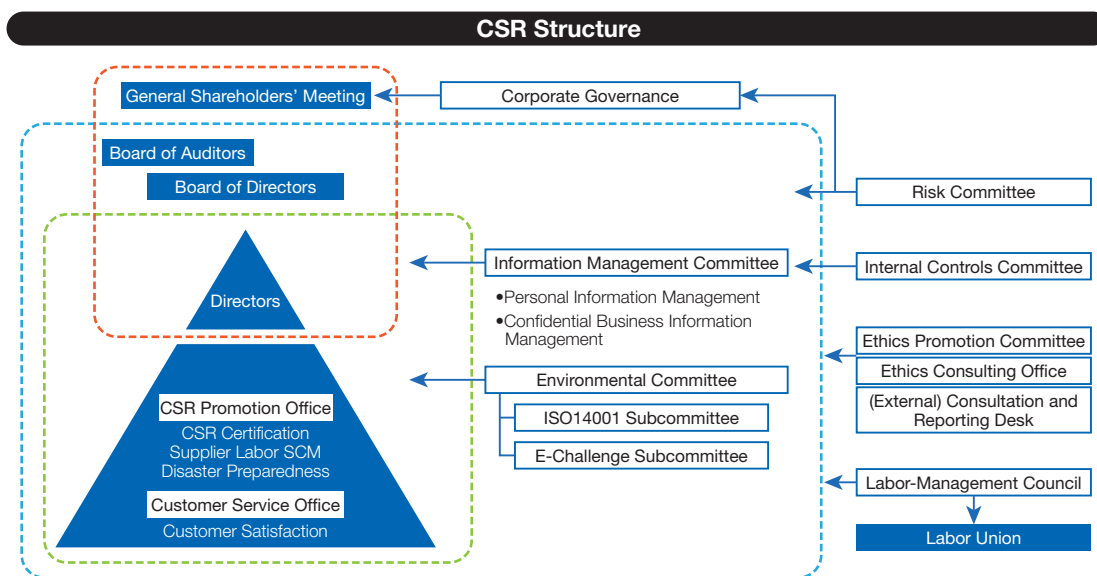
CSR Structure

General Shareholders' Meeting

Corporate Governance

Board of Auditors

Board of Directors

Risk Committee

Directors

Information Management Committee

Internal Controls Committee

•Personal Information Management
•Confidential Business Information Management

Ethics Promotion Committee

Ethics Consulting Office

(External) Consultation and Reporting Desk

Environmental Committee

ISO14001 Subcommittee

E-Challenge Subcommittee

CSR Promotion Office
CSR Certification
Supplier Labor SCM
Disaster Preparedness

Customer Service Office
Customer Satisfaction

Labor-Management Council

Labor Union